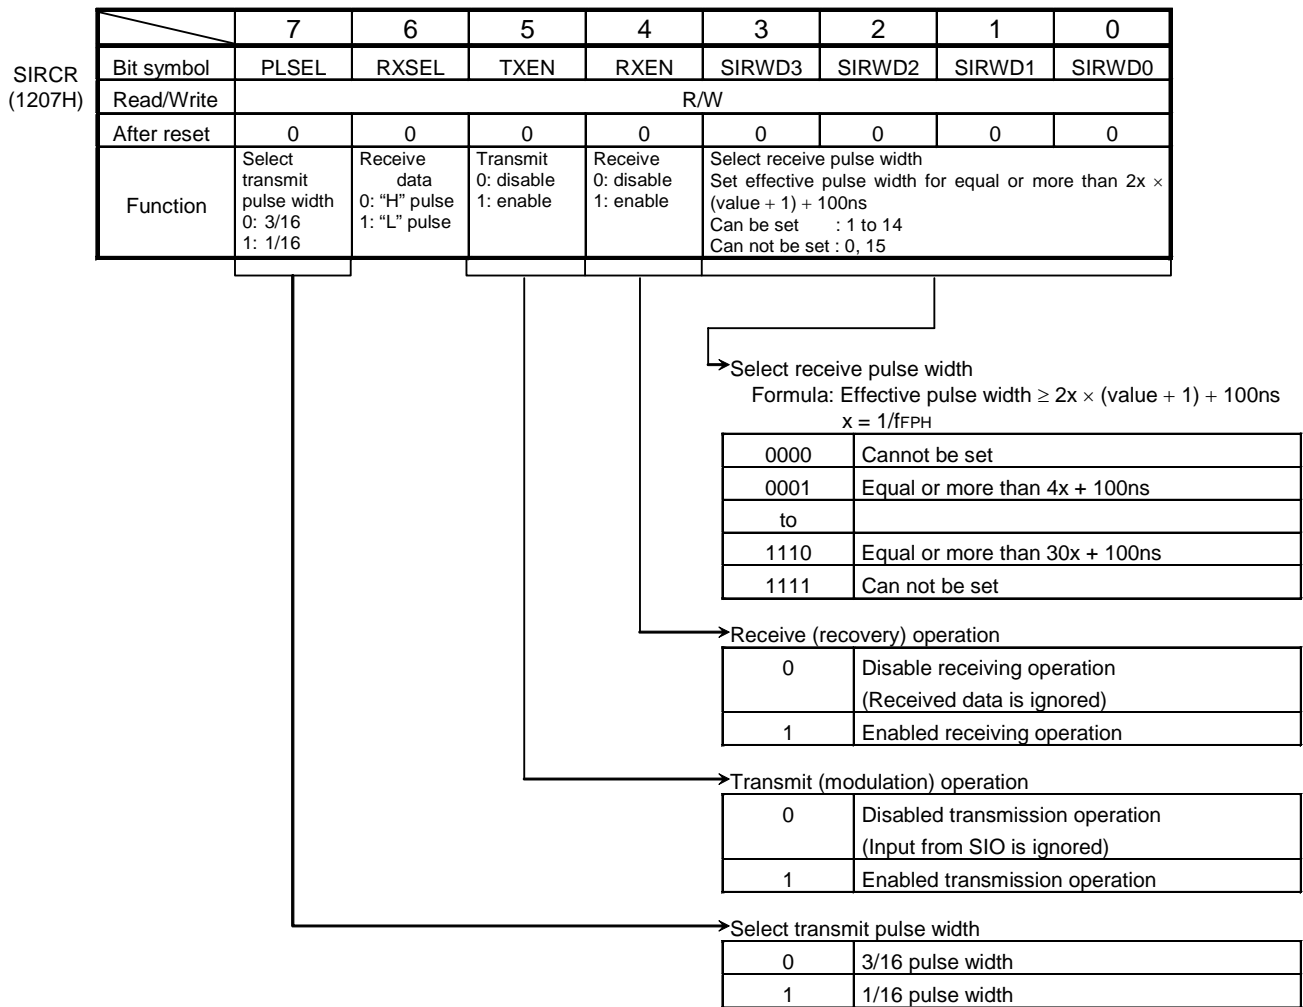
SIRCR
(1207H)

| | 7 | 6 | 5 | 4 | 3 | 2 | 1 | 0 |
|---|---|---|---|---|---|---|---|---|
| Bit symbol | PLSEL | RXSEL | TXEN | RXEN | SIRWD3 | SIRWD2 | SIRWD1 | SIRWD0 |
| Read/Write | R/W | | | | | | | |
| After reset | 0 | 0 | 0 | 0 | 0 | 0 | 0 | 0 |
| Function | Select transmit pulse width 0: 3/16 1: 1/16 | Receive data 0: "H" pulse 1: "L" pulse | Transmit 0: disable 1: enable | Receive 0: disable 1: enable | Select receive pulse width Set effective pulse width for equal or more than 2x $\times$ (value + 1) + 100ns Can be set : 1 to 14 Can not be set : 0, 15 | | | |

Select receive pulse width
Formula: Effective pulse width $\geq 2x \times (\text{value} + 1) + 100$ns
$x = 1/f_{FPH}$

| | |
|---|---|
| 0000 | Cannot be set |
| 0001 | Equal or more than 4x + 100ns |
| to | |
| 1110 | Equal or more than 30x + 100ns |
| 1111 | Can not be set |

Receive (recovery) operation

| | |
|---|---|
| 0 | Disable receiving operation (Received data is ignored) |
| 1 | Enabled receiving operation |

Transmit (modulation) operation

| | |
|---|---|
| 0 | Disabled transmission operation (Input from SIO is ignored) |
| 1 | Enabled transmission operation |

Select transmit pulse width

| | |
|---|---|
| 0 | 3/16 pulse width |
| 1 | 1/16 pulse width |